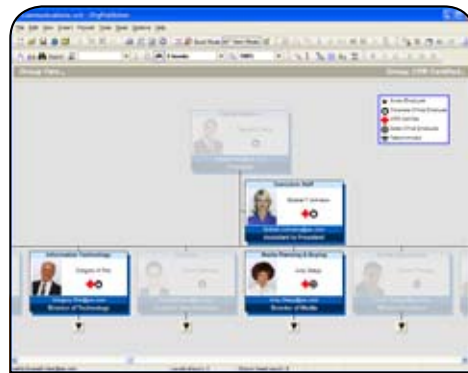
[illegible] - OrgPlus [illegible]

Group View

Group: CPR Certified

Executive Staff

Bonnie F Johnston

Assistant to President

Information Technology

Gregory A. Phe

Director of Technology

Media Planning & Buying

Amy Bailey

Director of Media

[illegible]